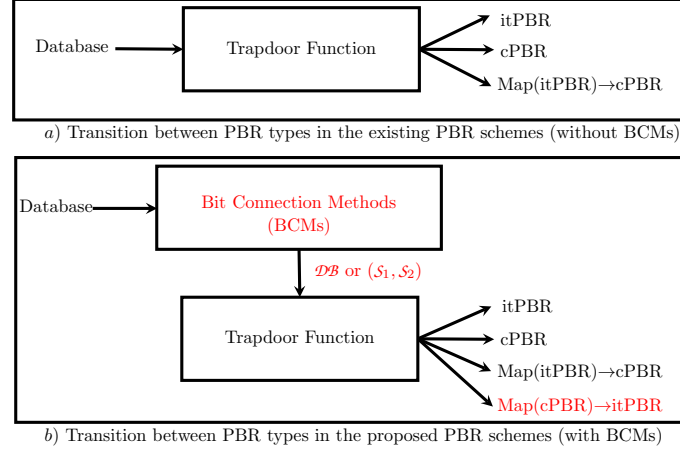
Database

Trapdoor Function

itPBR

cPBR

Map(itPBR)→cPBR

$a)$ Transition between PBR types in the existing PBR schemes (without BCMs)

Database

Bit Connection Methods (BCMs)

$\mathcal{DB}$ or $(\mathcal{S}_1, \mathcal{S}_2)$

Trapdoor Function

itPBR

cPBR

Map(itPBR)→cPBR

Map(cPBR)→itPBR

$b)$ Transition between PBR types in the proposed PBR schemes (with BCMs)